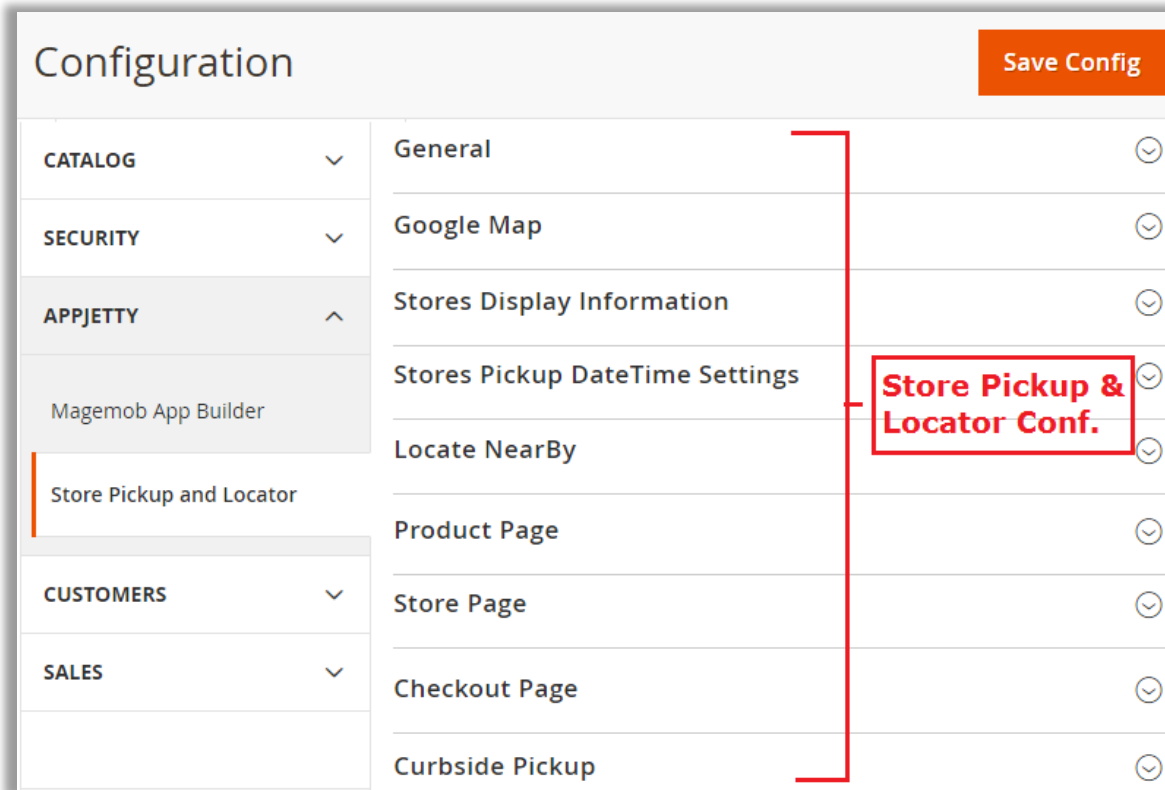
Configuration

Save Config

CATALOG

SECURITY

APPJETTY

Magemob App Builder

Store Pickup and Locator

CUSTOMERS

SALES

General

Google Map

Stores Display Information

Stores Pickup DateTime Settings

Locate NearBy

Product Page

Store Page

Checkout Page

Curbside Pickup

Store Pickup & Locator Conf.